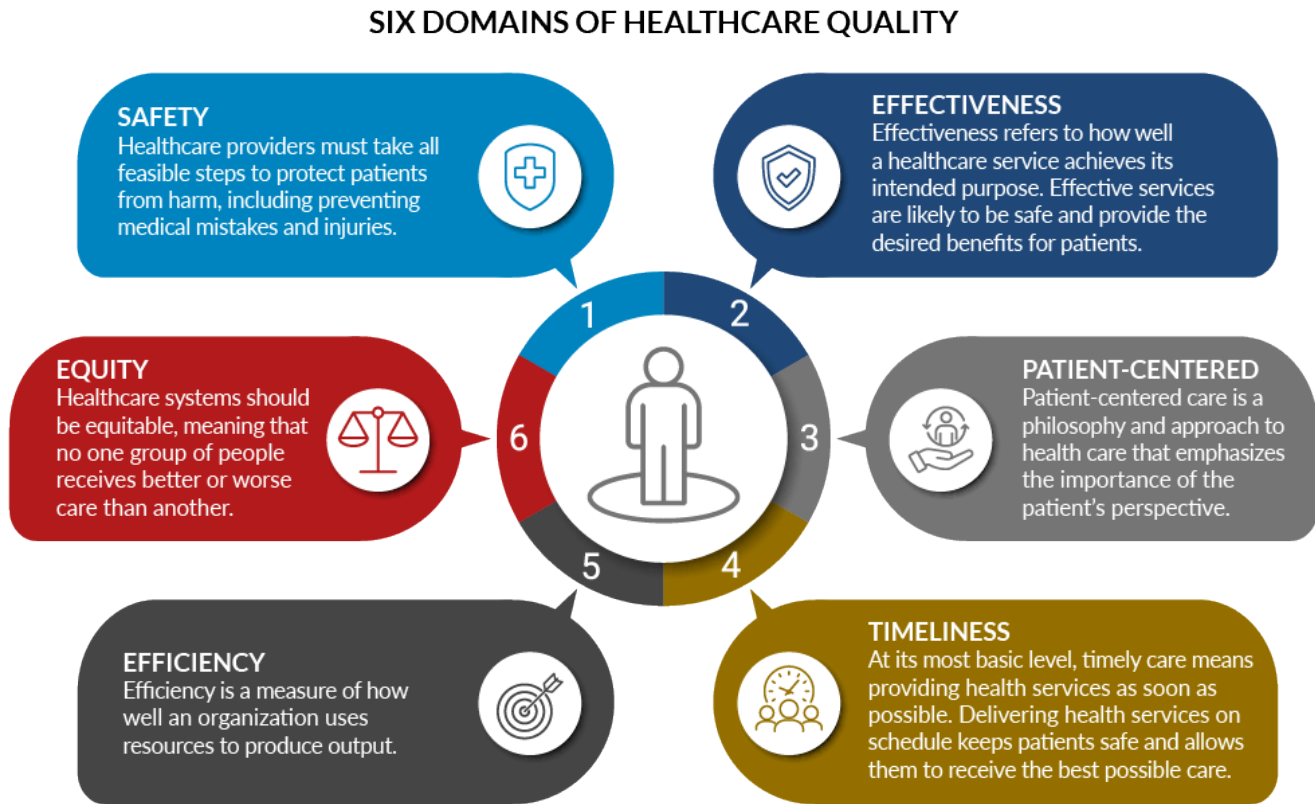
SIX DOMAINS OF HEALTHCARE QUALITY

SAFETY
Healthcare providers must take all feasible steps to protect patients from harm, including preventing medical mistakes and injuries.

EFFECTIVENESS
Effectiveness refers to how well a healthcare service achieves its intended purpose. Effective services are likely to be safe and provide the desired benefits for patients.

1

2

EQUITY
Healthcare systems should be equitable, meaning that no one group of people receives better or worse care than another.

6

3

PATIENT-CENTERED
Patient-centered care is a philosophy and approach to health care that emphasizes the importance of the patient's perspective.

5

4

EFFICIENCY
Efficiency is a measure of how well an organization uses resources to produce output.

TIMELINESS
At its most basic level, timely care means providing health services as soon as possible. Delivering health services on schedule keeps patients safe and allows them to receive the best possible care.